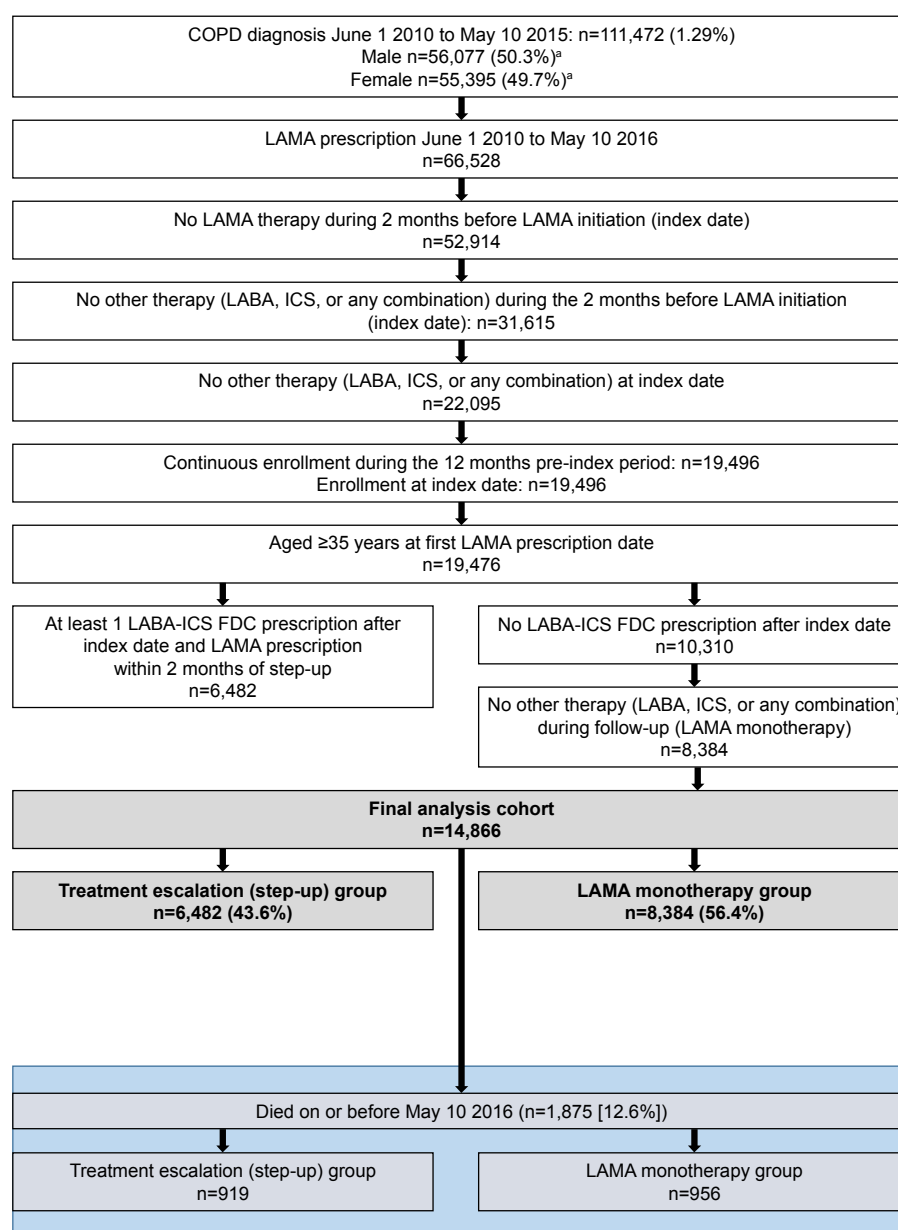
COPD diagnosis June 1 2010 to May 10 2015: n=111,472 (1.29%)
Male n=56,077 (50.3%)$^a$
Female n=55,395 (49.7%)$^a$

LAMA prescription June 1 2010 to May 10 2016
n=66,528

No LAMA therapy during 2 months before LAMA initiation (index date)
n=52,914

No other therapy (LABA, ICS, or any combination) during the 2 months before LAMA initiation (index date): n=31,615

No other therapy (LABA, ICS, or any combination) at index date
n=22,095

Continuous enrollment during the 12 months pre-index period: n=19,496
Enrollment at index date: n=19,496

Aged ≥35 years at first LAMA prescription date
n=19,476

At least 1 LABA-ICS FDC prescription after index date and LAMA prescription within 2 months of step-up
n=6,482

No LABA-ICS FDC prescription after index date
n=10,310

No other therapy (LABA, ICS, or any combination) during follow-up (LAMA monotherapy)
n=8,384

**Final analysis cohort**
**n=14,866**

**Treatment escalation (step-up) group**
**n=6,482 (43.6%)**

**LAMA monotherapy group**
**n=8,384 (56.4%)**

Died on or before May 10 2016 (n=1,875 [12.6%])

Treatment escalation (step-up) group
n=919

LAMA monotherapy group
n=956